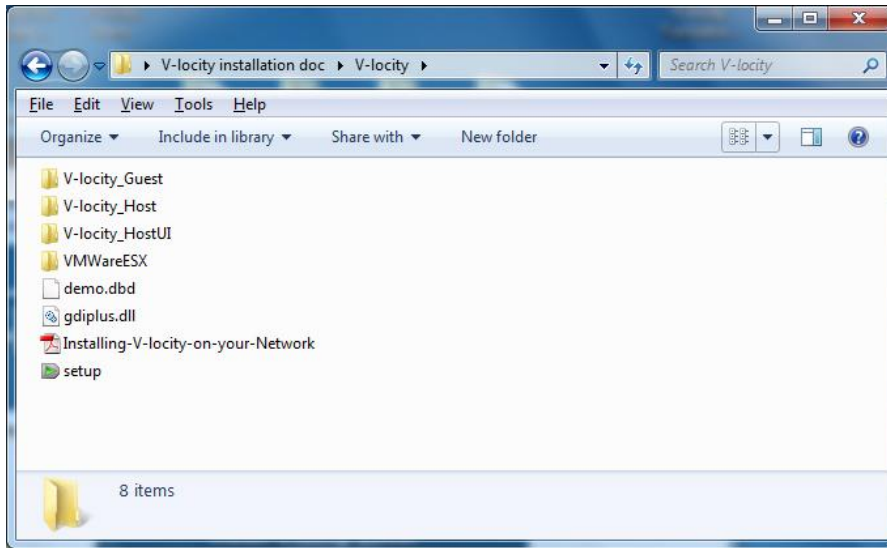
▸ V-locity installation doc ▸ V-locity ▸

Search V-locity

File Edit View Tools Help

Organize ▾ Include in library ▾ Share with ▾ New folder

V-locity_Guest
V-locity_Host
V-locity_HostUI
VMWareESX
demo.dbd
gdiplus.dll
Installing-V-locity-on-your-Network
setup

8 items